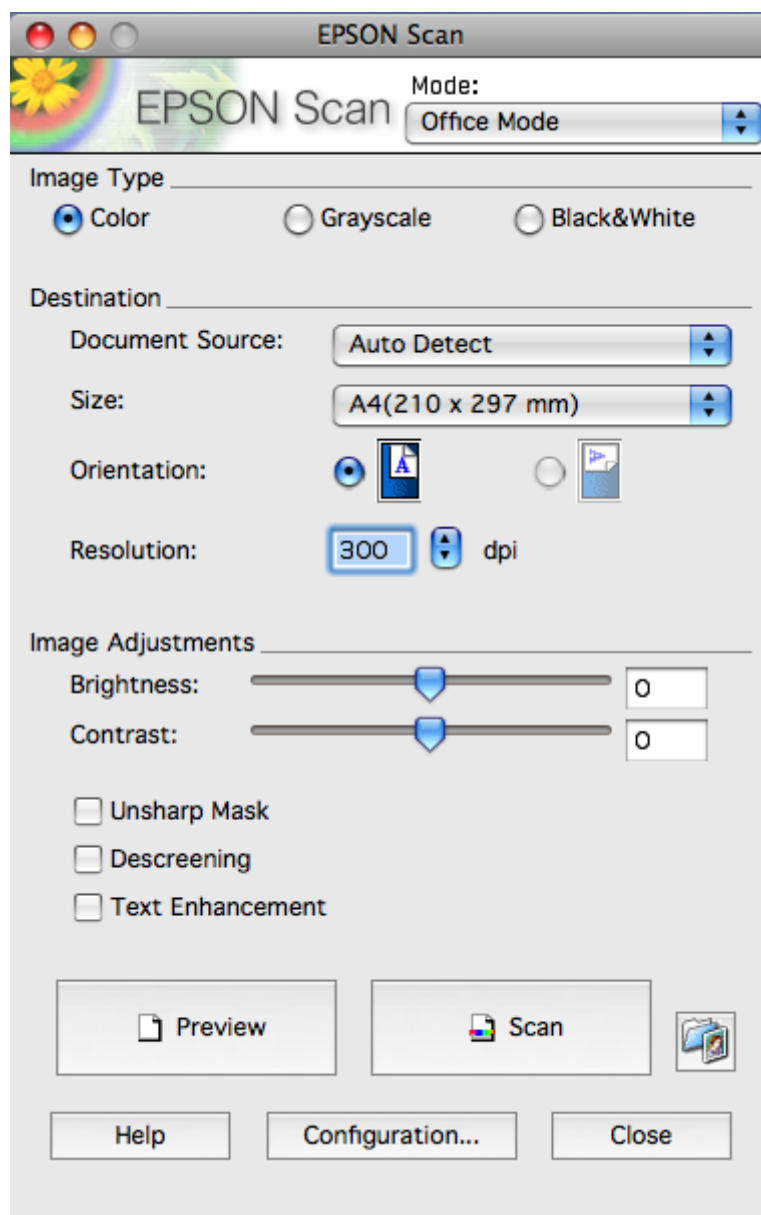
EPSON Scan

EPSON Scan

Mode:
Office Mode

Image Type
Color
Grayscale
Black&White

Destination
Document Source: Auto Detect
Size: A4(210 x 297 mm)
Orientation:
Resolution: 300 dpi

Image Adjustments
Brightness: 0
Contrast: 0

Unsharp Mask
Descreening
Text Enhancement

Preview
Scan

Help
Configuration...
Close